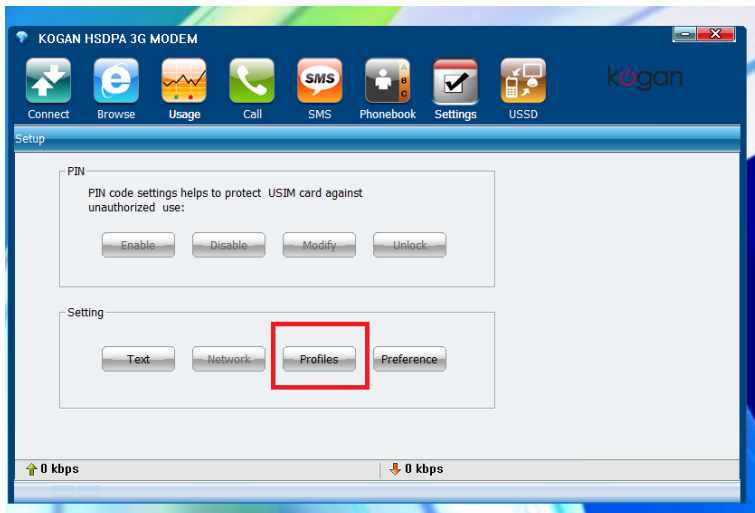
KOGAN HSDPA 3G MODEM

Connect Browse Usage Call SMS Phonebook Settings USSD

kogan

Setup

PIN

PIN code settings helps to protect USIM card against unauthorized use:

Enable Disable Modify Unlock

Setting

Text Network Profiles Preference

0 kbps

0 kbps